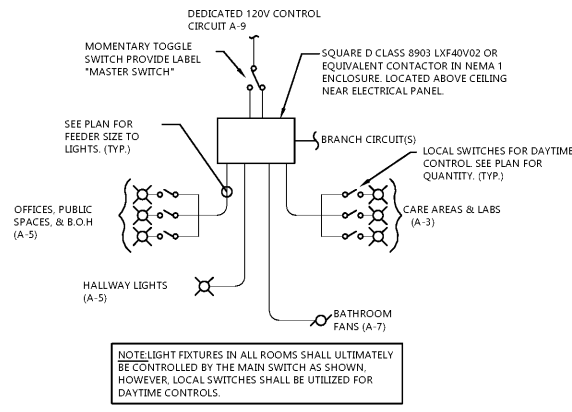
DEDICATED 120V CONTROL CIRCUIT A-9

MOMENTARY TOGGLE SWITCH PROVIDE LABEL "MASTER SWITCH"

SQUARE D CLASS 8903 LXF40V02 OR EQUIVALENT CONTACTOR IN NEMA 1 ENCLOSURE. LOCATED ABOVE CEILING NEAR ELECTRICAL PANEL.

SEE PLAN FOR FEEDER SIZE TO LIGHTS. (TYP.)

BRANCH CIRCUIT(S)

LOCAL SWITCHES FOR DAYTIME CONTROL. SEE PLAN FOR QUANTITY. (TYP.)

OFFICES, PUBLIC SPACES, & B.O.H (A-5)

CARE AREAS & LABS (A-3)

HALLWAY LIGHTS (A-5)

BATHROOM FANS (A-7)

NOTE:LIGHT FIXTURES IN ALL ROOMS SHALL ULTIMATELY BE CONTROLLED BY THE MAIN SWITCH AS SHOWN, HOWEVER, LOCAL SWITCHES SHALL BE UTILIZED FOR DAYTIME CONTROLS.